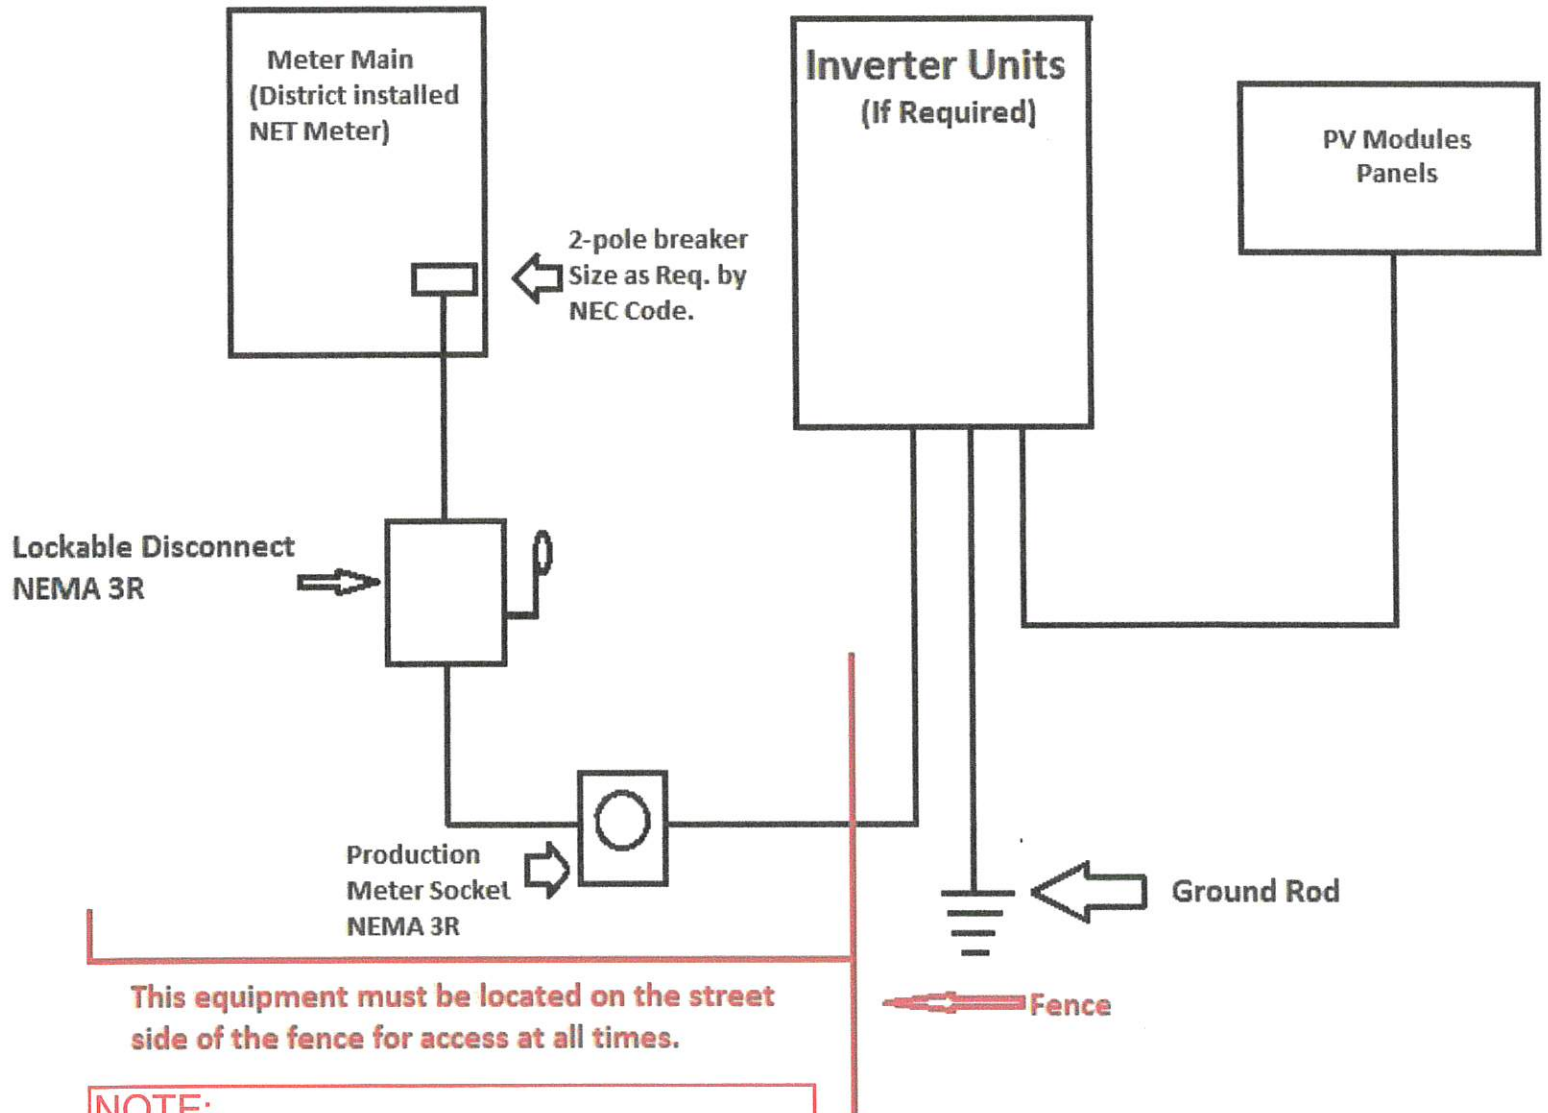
Meter Main (District installed NET Meter)

Inverter Units (If Required)

PV Modules Panels

2-pole breaker Size as Req. by NEC Code.

Lockable Disconnect NEMA 3R

Production Meter Socket NEMA 3R

Ground Rod

This equipment must be located on the street side of the fence for access at all times.

Fence

NOTE: